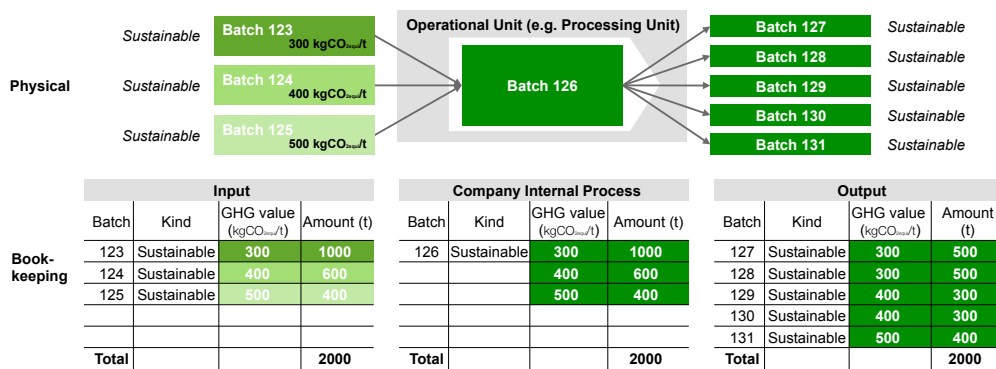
Physical

Sustainable Batch 123 300 kgCO$_{2eq}$/t

Sustainable Batch 124 400 kgCO$_{2eq}$/t

Sustainable Batch 125 500 kgCO$_{2eq}$/t

Operational Unit (e.g. Processing Unit)

Batch 126

Batch 127 Sustainable

Batch 128 Sustainable

Batch 129 Sustainable

Batch 130 Sustainable

Batch 131 Sustainable

Book-keeping

Input

| Batch | Kind | GHG value (kgCO$_{2eq}$/t) | Amount (t) |
|---|---|---|---|
| 123 | Sustainable | 300 | 1000 |
| 124 | Sustainable | 400 | 600 |
| 125 | Sustainable | 500 | 400 |
| | | | |
| | | | |
| Total | | | 2000 |

Company Internal Process

| Batch | Kind | GHG value (kgCO$_{2eq}$/t) | Amount (t) |
|---|---|---|---|
| 126 | Sustainable | 300 | 1000 |
| | | 400 | 600 |
| | | 500 | 400 |
| | | | |
| | | | |
| Total | | | 2000 |

Output

| Batch | Kind | GHG value (kgCO$_{2eq}$/t) | Amount (t) |
|---|---|---|---|
| 127 | Sustainable | 300 | 500 |
| 128 | Sustainable | 300 | 500 |
| 129 | Sustainable | 400 | 300 |
| 130 | Sustainable | 400 | 300 |
| 131 | Sustainable | 500 | 400 |
| Total | | | 2000 |